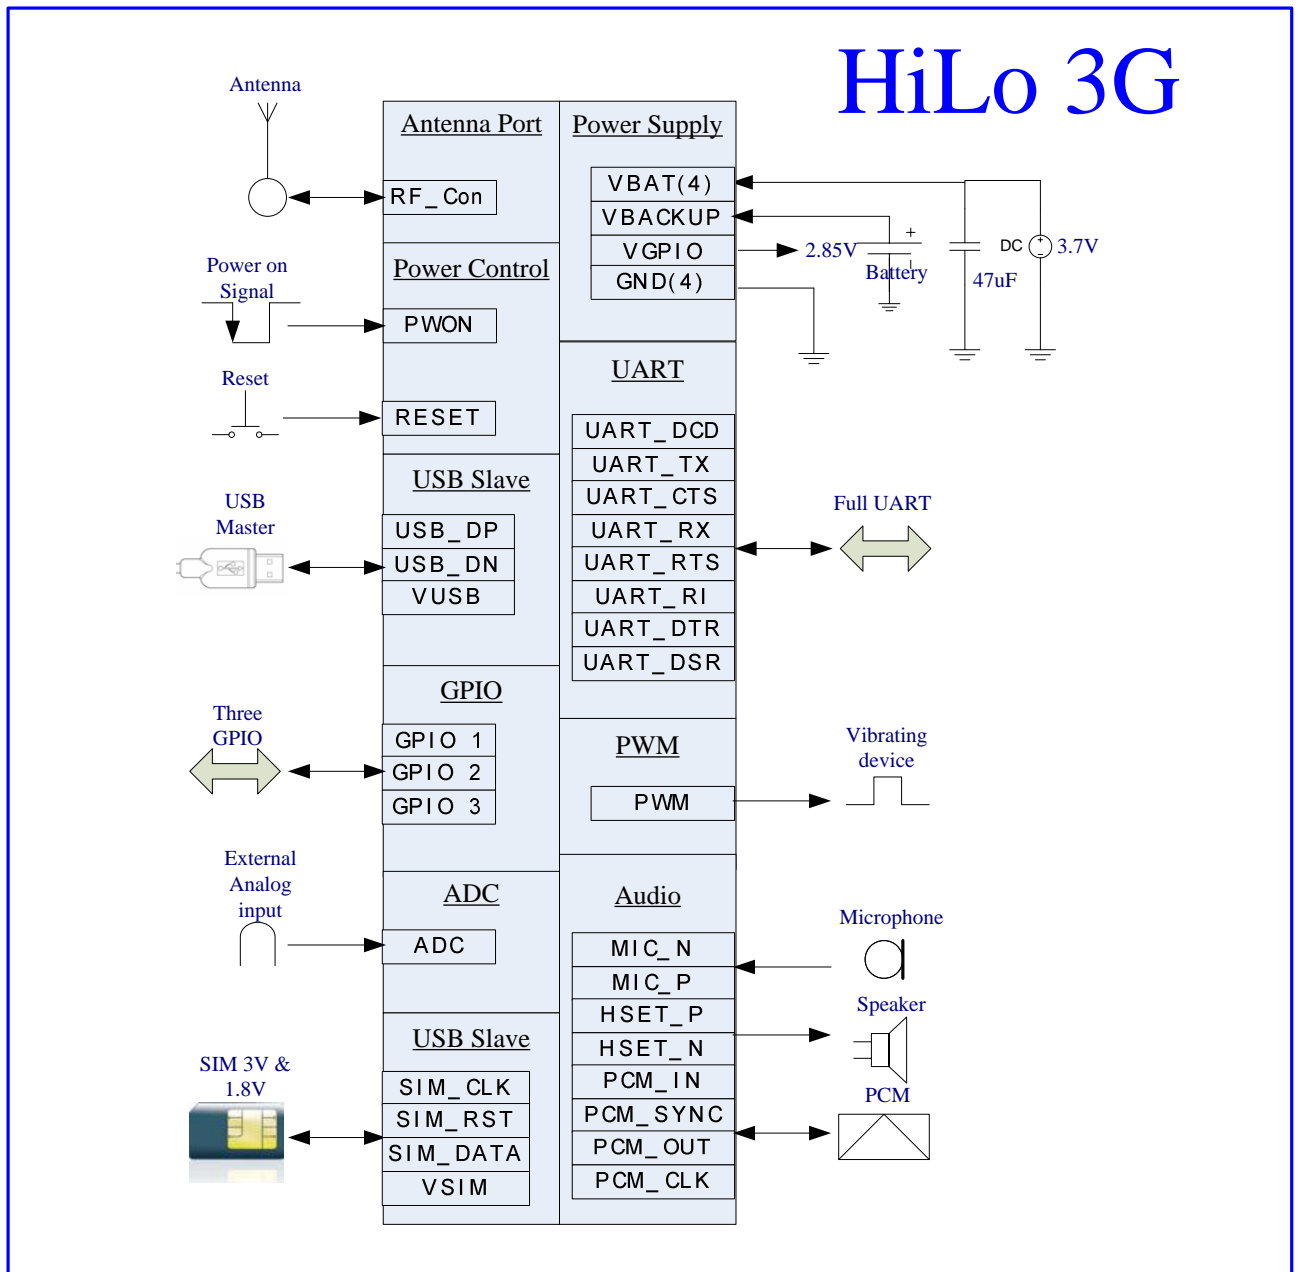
HiLo 3G

Antenna

Antenna Port

RF_Con

Power Supply

VBAT(4)
VBACKUP
VGPIO
GND(4)

2.85V
+
Battery
47uF
DC
3.7V

Power on Signal

Power Control

PWON

Reset

RESET

UART

UART_DCD
UART_TX
UART_CTS
UART_RX
UART_RTS
UART_RI
UART_DTR
UART_DSR

Full UART

USB Master

USB Slave

USB_DP
USB_DN
VUSB

Three GPIO

GPIO

GPIO 1
GPIO 2
GPIO 3

PWM

PWM

Vibrating device

External Analog input

ADC

ADC

Audio

MIC_N
MIC_P
HSET_P
HSET_N
PCM_IN
PCM_SYNC
PCM_OUT
PCM_CLK

Microphone

Speaker

PCM

SIM 3V & 1.8V

USB Slave

SIM_CLK
SIM_RST
SIM_DATA
VSIM